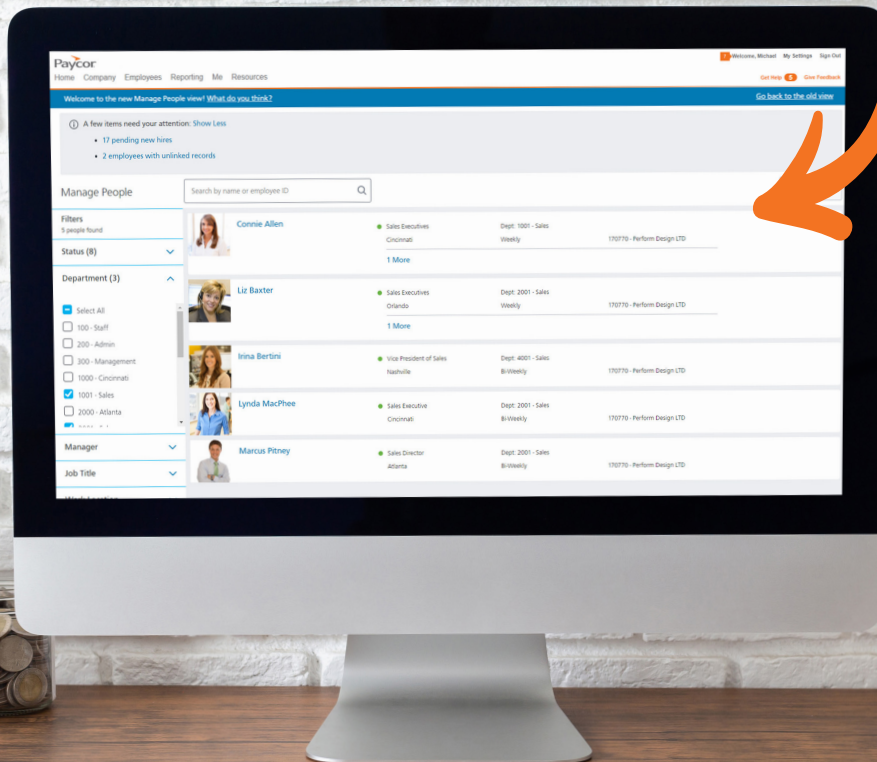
Paycor
Home Company Employees Reporting Me Resources

Welcome, Michael My Settings Sign Out
Get Help 5 Give Feedback

Welcome to the new Manage People view! What do you think?
Go back to the old view

A few items need your attention: Show Less
• 17 pending new hires
• 2 employees with unlinked records

Manage People
Search by name or employee ID

Filters
5 people found

Status (8)

Department (3)
Select All
100 - Staff
200 - Admin
300 - Management
1000 - Cincinnati
1001 - Sales
2000 - Atlanta

Manager

Job Title

Connie Allen
Sales Executives
Cincinnati
Dept: 1001 - Sales
Weekly
170770 - Perform Design LTD
1 More

Liz Baxter
Sales Executives
Orlando
Dept: 2001 - Sales
Weekly
170770 - Perform Design LTD
1 More

Irina Bertini
Vice President of Sales
Nashville
Dept: 4001 - Sales
Bi-Weekly
170770 - Perform Design LTD

Lynda MacPhee
Sales Executive
Cincinnati
Dept: 2001 - Sales
Bi-Weekly
170770 - Perform Design LTD

Marcus Pitney
Sales Director
Atlanta
Dept: 2001 - Sales
Bi-Weekly
170770 - Perform Design LTD